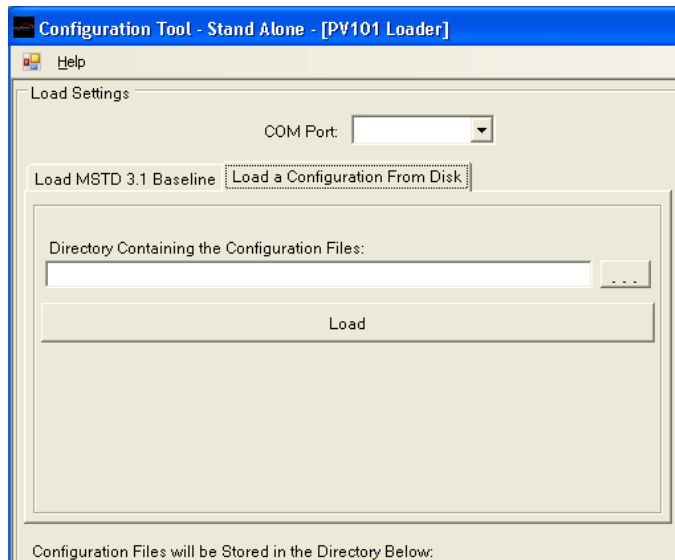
Configuration Tool - Stand Alone - [PV101 Loader]

Help

Load Settings

COM Port:

Load MSTD 3.1 Baseline

Load a Configuration From Disk

Directory Containing the Configuration Files:

...

Load

Configuration Files will be Stored in the Directory Below: